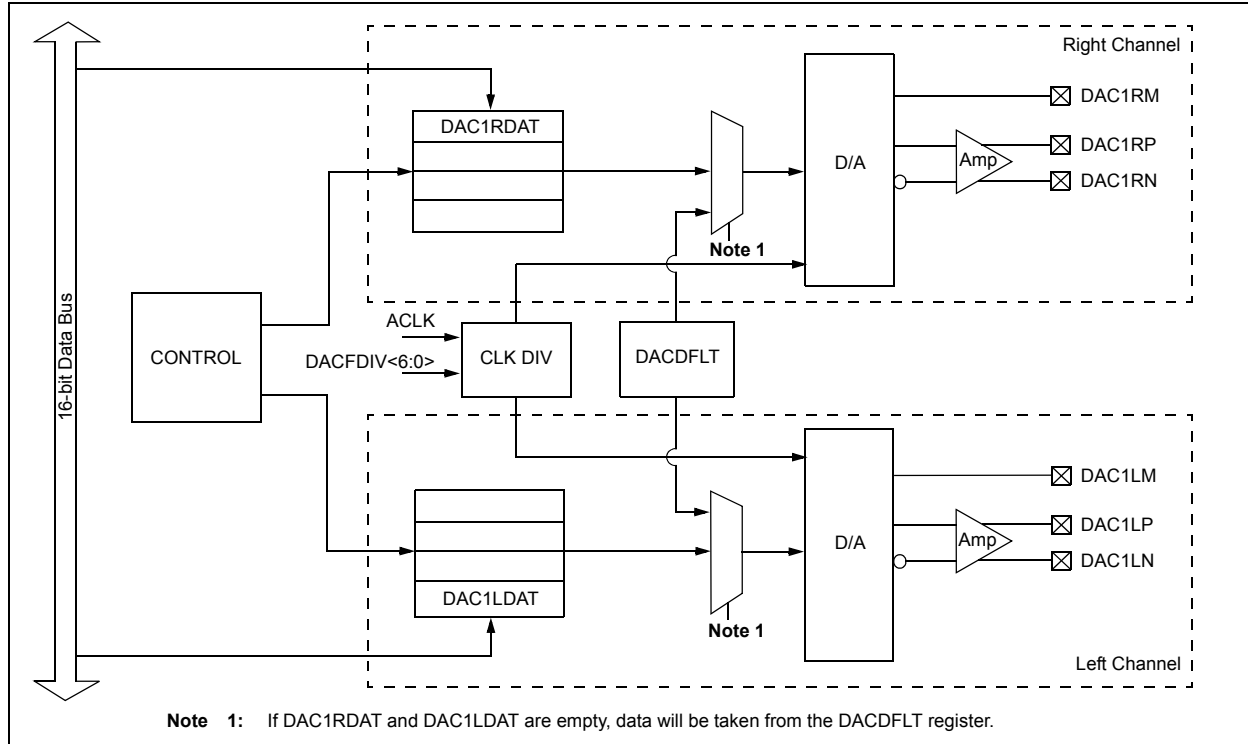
Right Channel

16-bit Data Bus

DAC1RDAT

D/A

DAC1RM

Amp

DAC1RP

DAC1RN

Note 1

CONTROL

ACLK

DACFDIV<6:0>

CLK DIV

DACFDLT

D/A

DAC1LM

Amp

DAC1LP

DAC1LN

DAC1LDAT

Note 1

Left Channel

Note 1: If DAC1RDAT and DAC1LDAT are empty, data will be taken from the DACDFLT register.